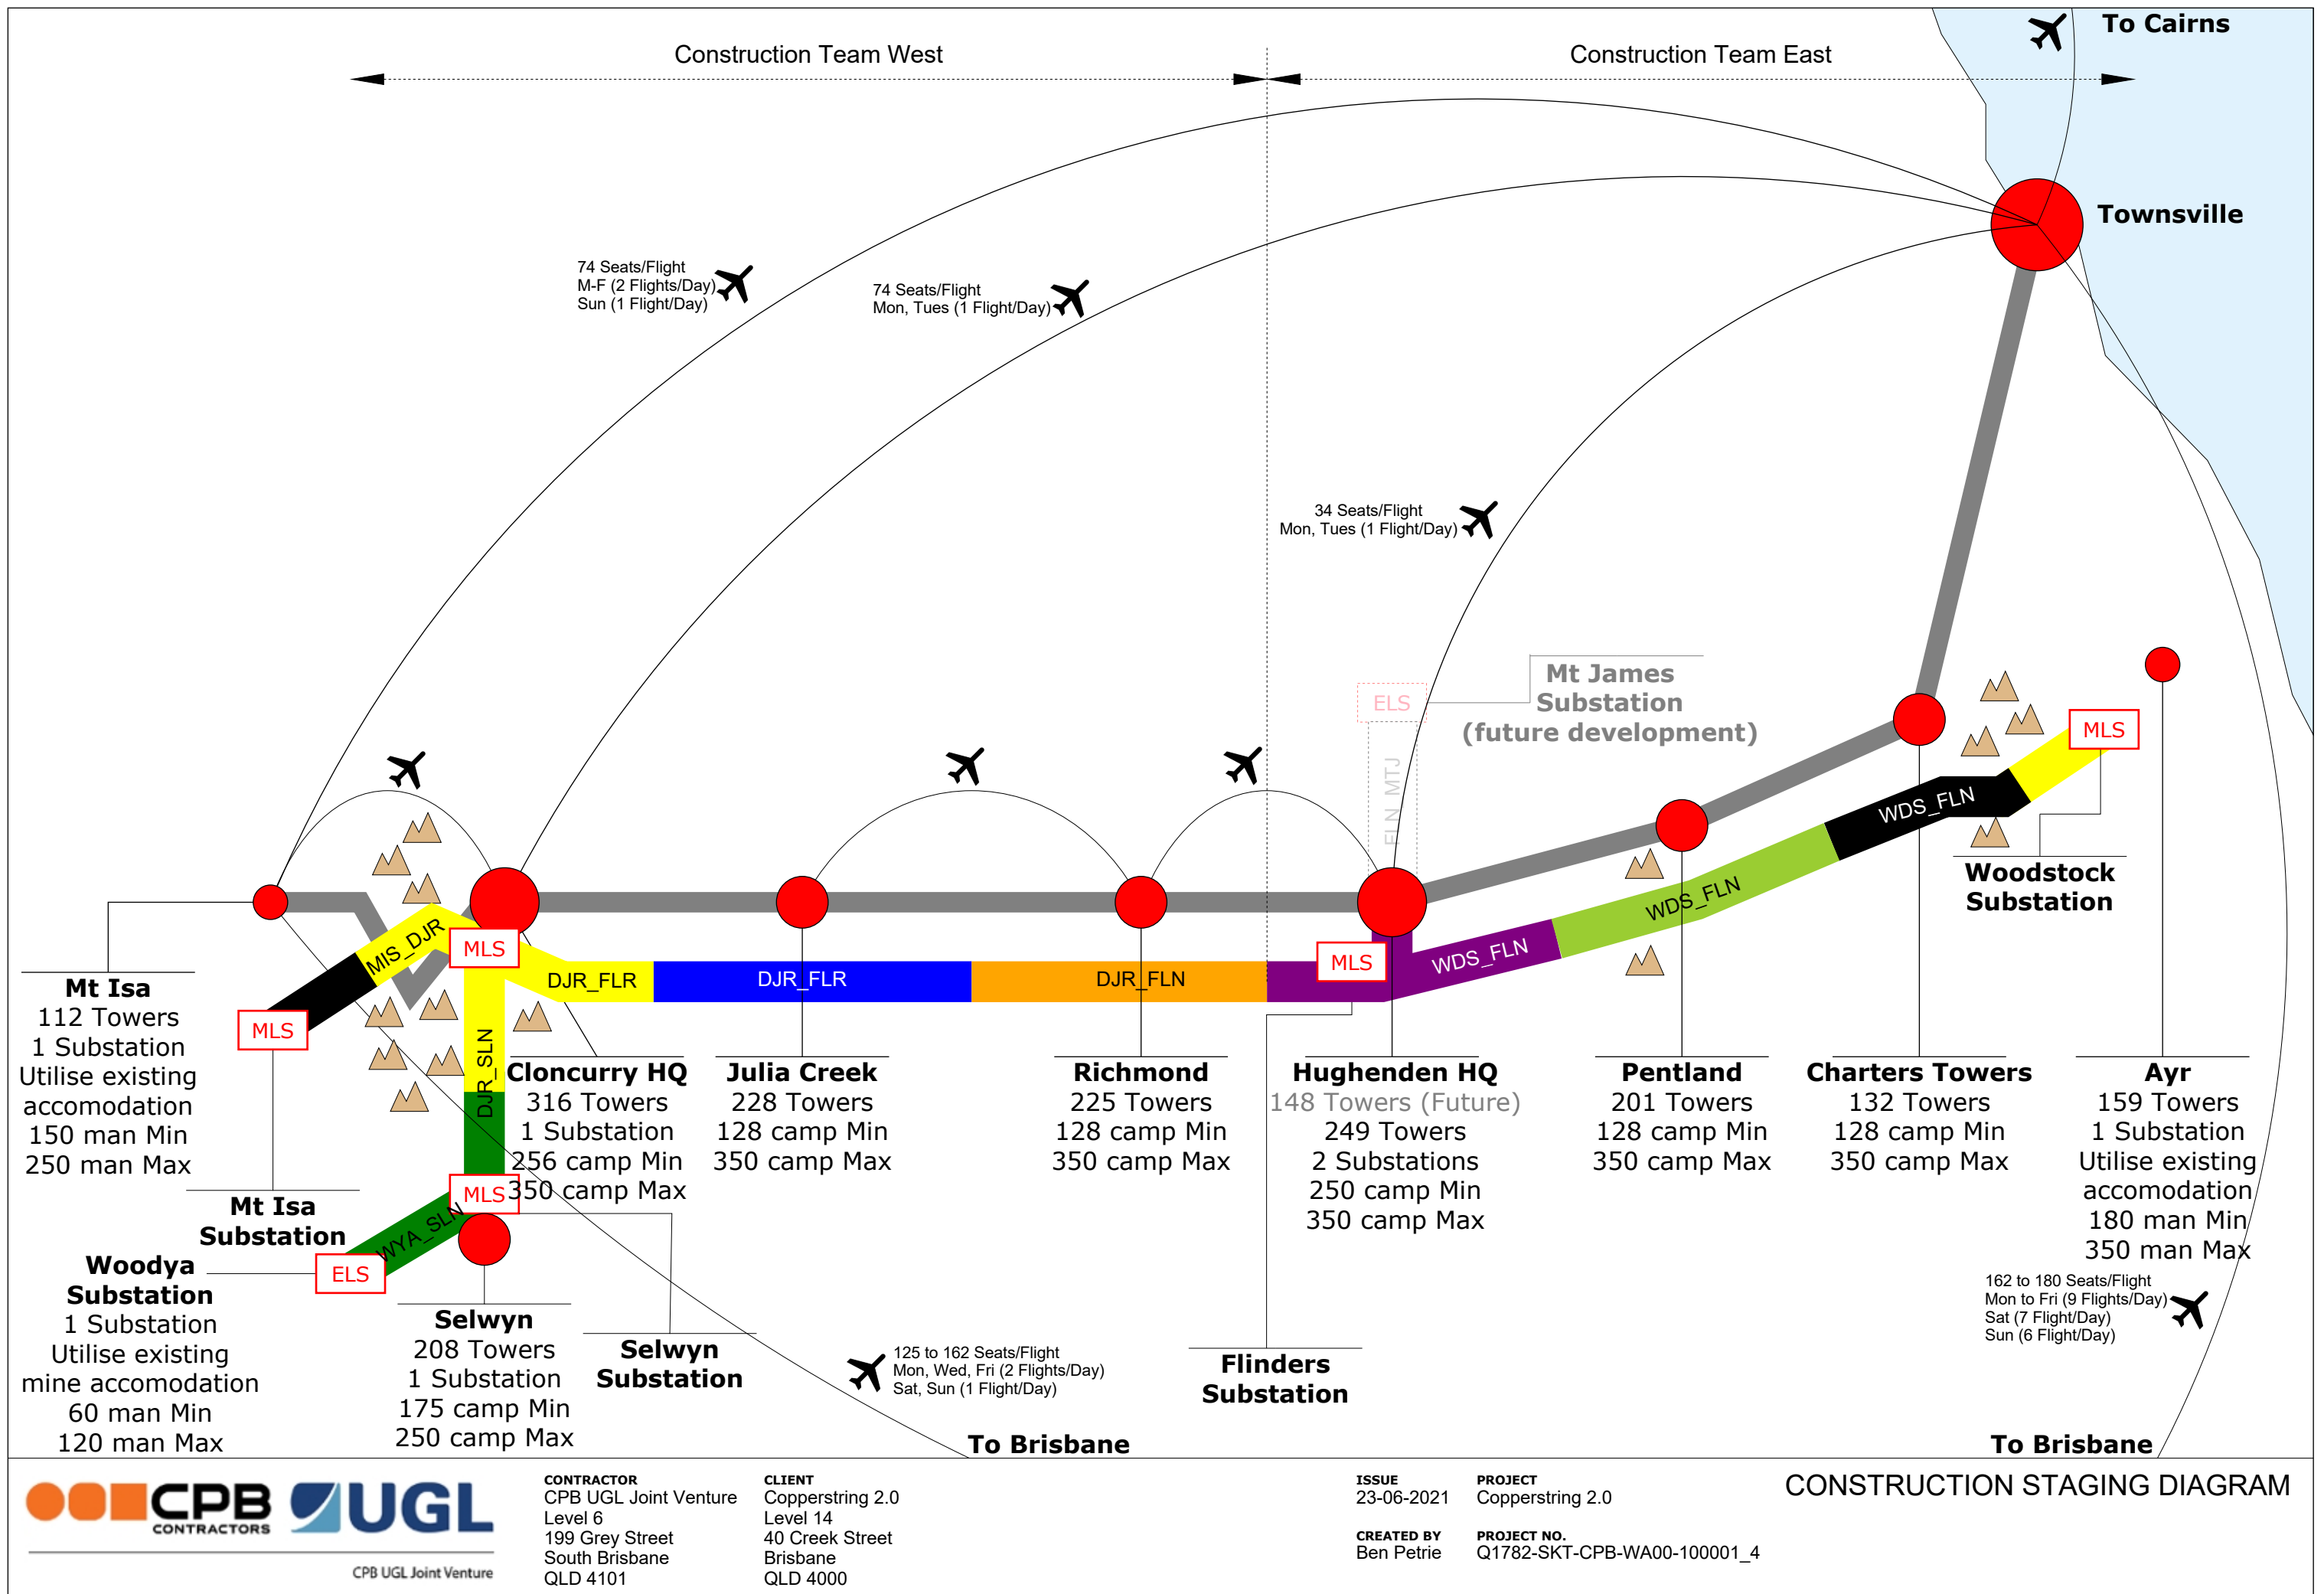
To Cairns

Construction Team West

Construction Team East

Townsville

74 Seats/Flight
M-F (2 Flights/Day)
Sun (1 Flight/Day)

74 Seats/Flight
Mon, Tues (1 Flight/Day)

34 Seats/Flight
Mon, Tues (1 Flight/Day)

ELS

Mt James Substation (future development)

FLN_MTJ

MLS

WDS_FLN

Woodstock Substation

WDS_FLN

WDS_FLN

MIS_DJR

MLS

DJR_FLR

DJR_FLR

DJR_FLN

MLS

MLS

DJR_SLN

Mt Isa
112 Towers
1 Substation
Utilise existing accomodation
150 man Min
250 man Max

Cloncurry HQ
316 Towers
1 Substation
256 camp Min
350 camp Max

Julia Creek
228 Towers
128 camp Min
350 camp Max

Richmond
225 Towers
128 camp Min
350 camp Max

Hughenden HQ
148 Towers (Future)
249 Towers
2 Substations
250 camp Min
350 camp Max

Pentland
201 Towers
128 camp Min
350 camp Max

Charters Towers
132 Towers
128 camp Min
350 camp Max

Ayr
159 Towers
1 Substation
Utilise existing accomodation
180 man Min
350 man Max

Mt Isa Substation

MLS

WYA_SLN

Woodya Substation
1 Substation
Utilise existing mine accomodation
60 man Min
120 man Max

ELS

Selwyn
208 Towers
1 Substation
175 camp Min
250 camp Max

Selwyn Substation

125 to 162 Seats/Flight
Mon, Wed, Fri (2 Flights/Day)
Sat, Sun (1 Flight/Day)

Flinders Substation

162 to 180 Seats/Flight
Mon to Fri (9 Flights/Day)
Sat (7 Flight/Day)
Sun (6 Flight/Day)

To Brisbane

To Brisbane

CPB CONTRACTORS UGL
CPB UGL Joint Venture

CONTRACTOR
CPB UGL Joint Venture
Level 6
199 Grey Street
South Brisbane
QLD 4101

CLIENT
Copperstring 2.0
Level 14
40 Creek Street
Brisbane
QLD 4000

ISSUE
23-06-2021

PROJECT
Copperstring 2.0

CREATED BY
Ben Petrie

PROJECT NO.
Q1782-SKT-CPB-WA00-100001_4

CONSTRUCTION STAGING DIAGRAM